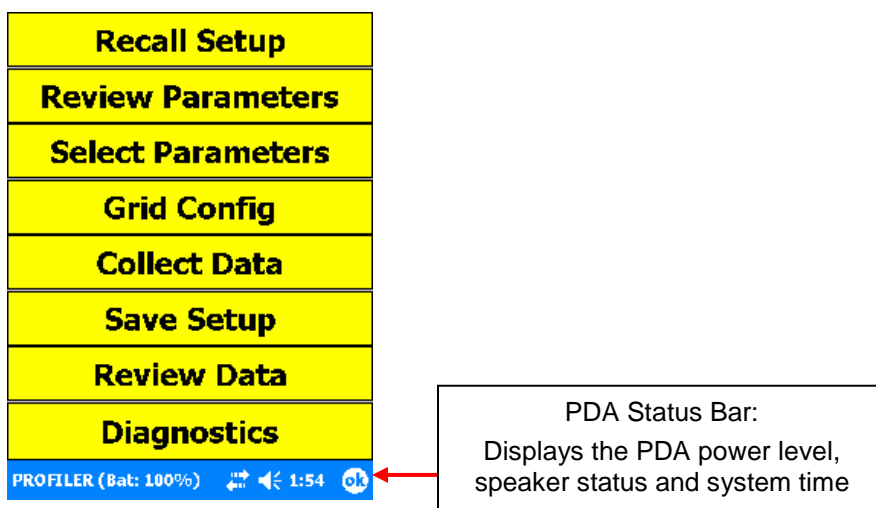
Recall Setup

Review Parameters

Select Parameters

Grid Config

Collect Data

Save Setup

Review Data

Diagnostics

PROFILER (Bat: 100%) 1:54 ok

PDA Status Bar:

Displays the PDA power level, speaker status and system time